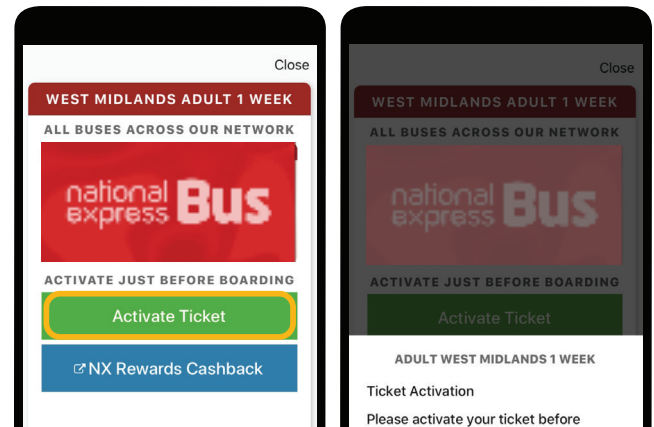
Close

WEST MIDLANDS ADULT 1 WEEK

ALL BUSES ACROSS OUR NETWORK

national express Bus

ACTIVATE JUST BEFORE BOARDING

Activate Ticket

NX Rewards Cashback

Close

WEST MIDLANDS ADULT 1 WEEK

ALL BUSES ACROSS OUR NETWORK

national express Bus

ACTIVATE JUST BEFORE BOARDING

Activate Ticket

ADULT WEST MIDLANDS 1 WEEK

Ticket Activation

Please activate your ticket before